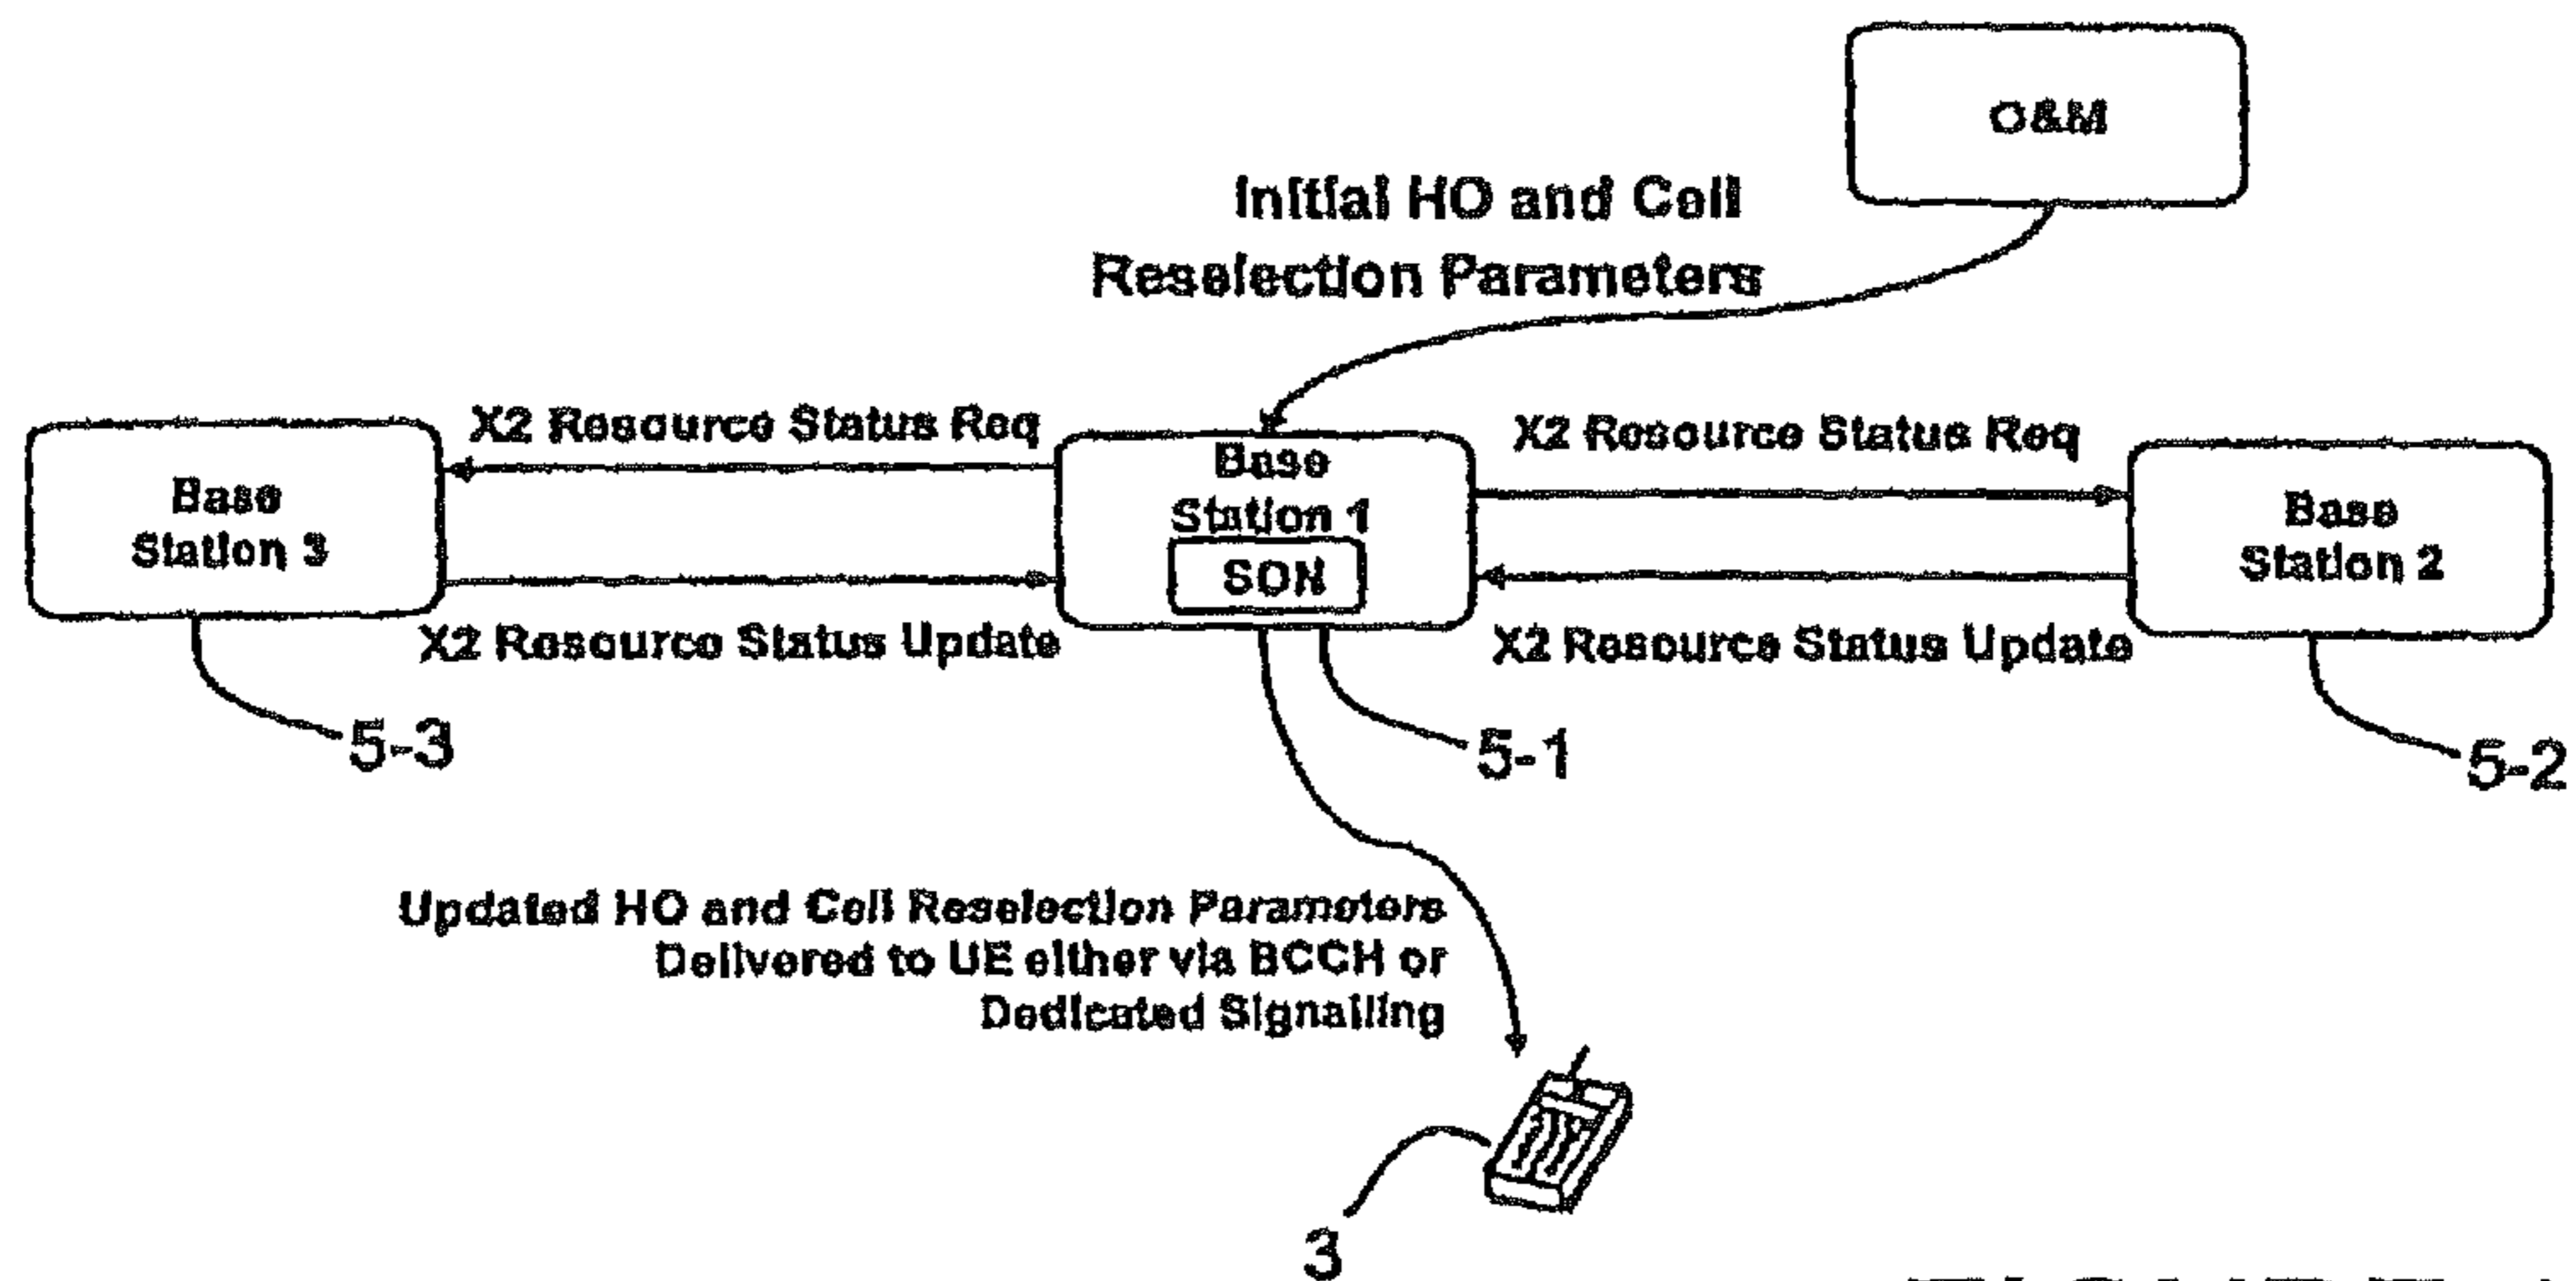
O&M

Initial HO and Cell Reselection Parameters

X2 Resource Status Req

Base Station 3

Base Station 1

SON

X2 Resource Status Req

Base Station 2

X2 Resource Status Update

X2 Resource Status Update

5-3

5-1

5-2

Updated HO and Cell Reselection Parameters Delivered to UE either via BCCH or Dedicated Signalling

3

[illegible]